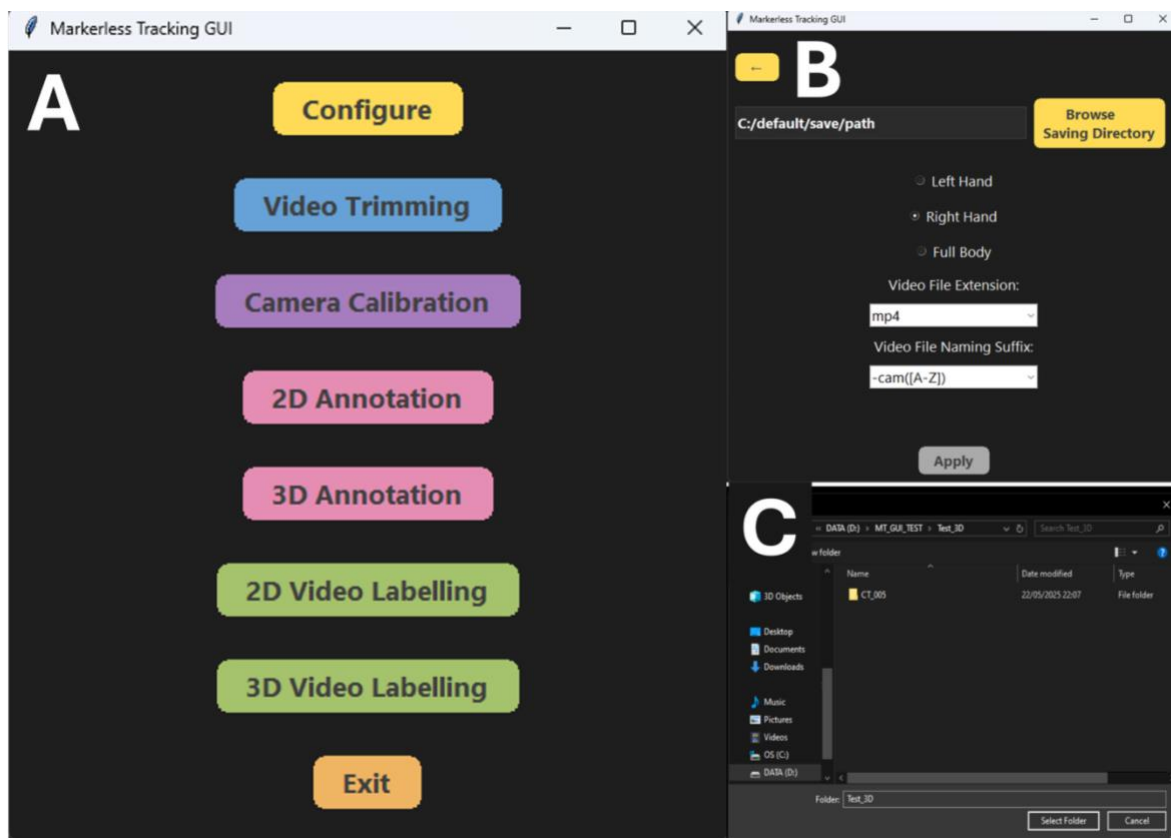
Markerless Tracking GUI

A

Configure

Video Trimming

Camera Calibration

2D Annotation

3D Annotation

2D Video Labelling

3D Video Labelling

Exit

Markerless Tracking GUI

←

B

C:/default/save/path

Browse Saving Directory

Left Hand

Right Hand

Full Body

Video File Extension:

mp4

Video File Naming Suffix:

-cam([A-Z])

Apply

C

« DATA (D:) › MT_GUI_TEST › Test_3D

Search Test_3D

w folder

Name

Date modified

Type

3D Objects

CT_005

22/05/2025 22:07

File folder

Desktop

Documents

Downloads

Music

Pictures

Videos

OS (C:)

DATA (D:)

Folder: Test_3D

Select Folder

Cancel